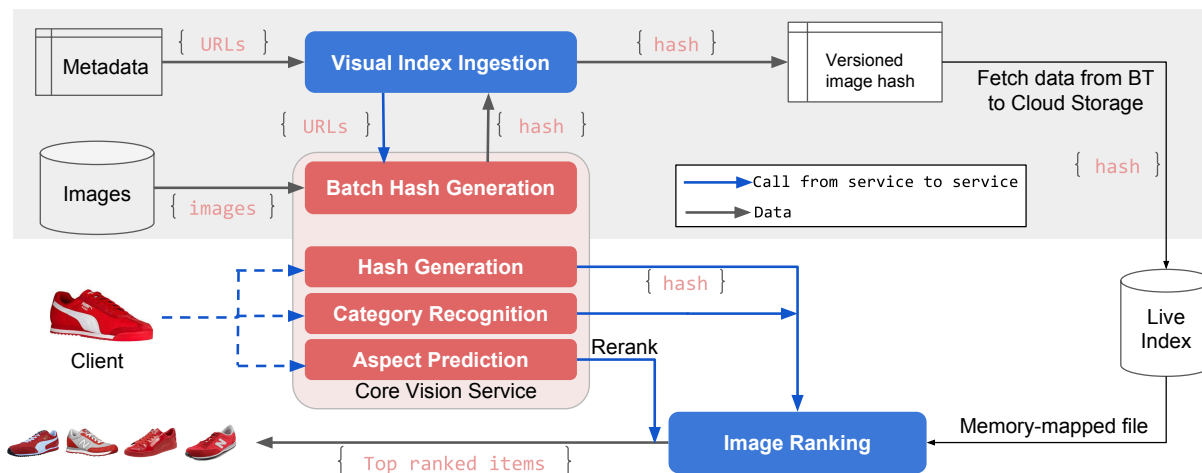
Metadata

{ URLs }

Visual Index Ingestion

{ hash }

Versioned image hash

Fetch data from BT to Cloud Storage

{ URLs }

{ hash }

Images

{ images }

Batch Hash Generation

Call from service to service

Data

{ hash }

Hash Generation

{ hash }

Live Index

Category Recognition

Client

Aspect Prediction

Rerank

Core Vision Service

Memory-mapped file

Image Ranking

{ Top ranked items }